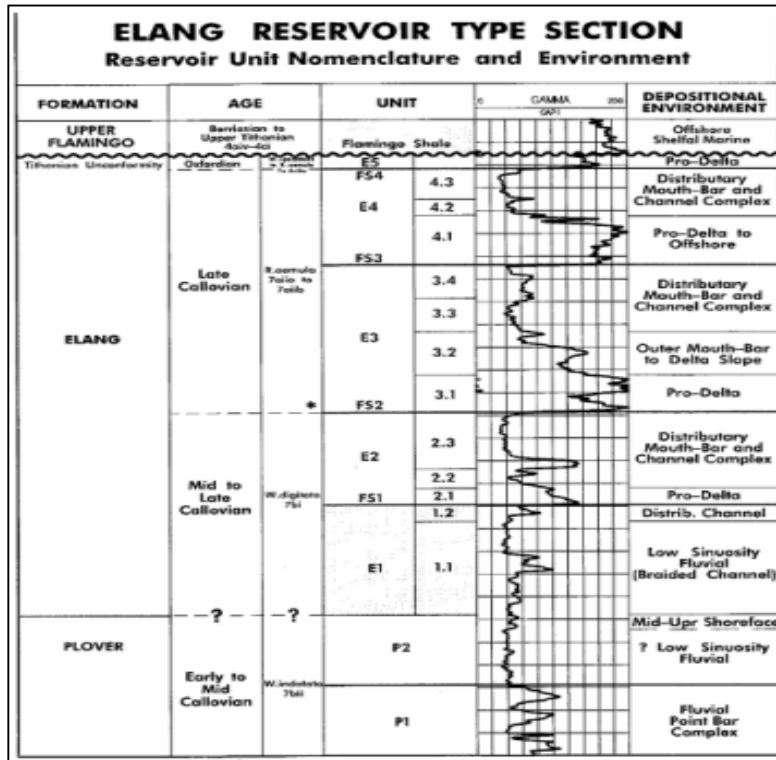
ELANG RESERVOIR TYPE SECTION
Reservoir Unit Nomenclature and Environment

| FORMATION | AGE | | UNIT | | 0 GAMMA 200 (API) | DEPOSITIONAL ENVIRONMENT |
|---|---|---|---|---|---|---|
| UPPER FLAMINGO | Berriasian to Upper Tithonian 4aiv-4ci | | Flamingo Shale | | | Offshore Shelfal Marine |
| Tithonian Unconformity | Oxfordian | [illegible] | E5 | | | Pro-Delta |
| ELANG | Late Callovian | R.aemula 7aiia to 7aiib | FS4 E4 | 4.3 | | Distributary Mouth-Bar and Channel Complex |
| | | | | 4.2 | | |
| | | | | 4.1 | | Pro-Delta to Offshore |
| | | | FS3 E3 | 3.4 | | Distributary Mouth-Bar and Channel Complex |
| | | | | 3.3 | | |
| | | | | 3.2 | | Outer Mouth-Bar to Delta Slope |
| | | * | FS2 | 3.1 | | Pro-Delta |
| | Mid to Late Callovian | W.digitata 7bi | E2 | 2.3 | | Distributary Mouth-Bar and Channel Complex |
| | | | | 2.2 | | |
| | | | FS1 | 2.1 | | Pro-Delta |
| | | | E1 | 1.2 | | Distrib. Channel |
| | | | | 1.1 | | Low Sinuosity Fluvial (Braided Channel) |
| | —?— | —?— | | | | Mid-Upr Shoreface |
| PLOVER | Early to Mid Callovian | W.indotata 7bii | P2 | | | ? Low Sinuosity Fluvial |
| | | | P1 | | | Fluvial Point Bar Complex |